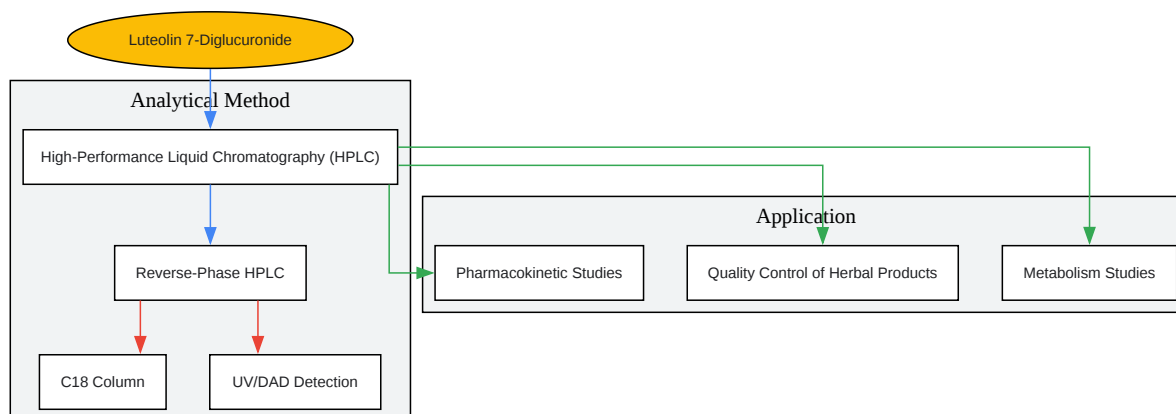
Luteolin 7-Diglucuronide

Analytical Method

High-Performance Liquid Chromatography (HPLC)

Reverse-Phase HPLC

C18 Column

UV/DAD Detection

Application

Pharmacokinetic Studies

Quality Control of Herbal Products

Metabolism Studies